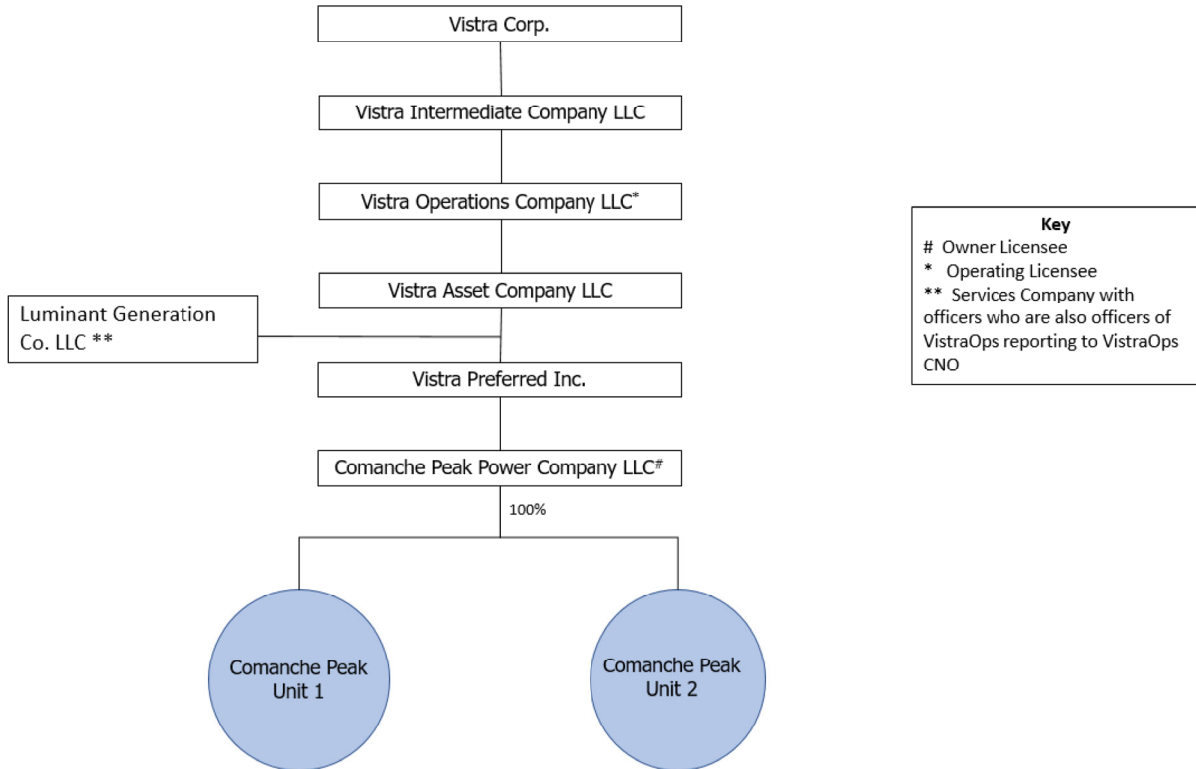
Vistra Corp.

Vistra Intermediate Company LLC

Vistra Operations Company LLC*

Vistra Asset Company LLC

Luminant Generation Co. LLC **

Vistra Preferred Inc.

Comanche Peak Power Company LLC#

100%

Comanche Peak Unit 1

Comanche Peak Unit 2

Key
# Owner Licensee
* Operating Licensee
** Services Company with officers who are also officers of VistraOps reporting to VistraOps CNO